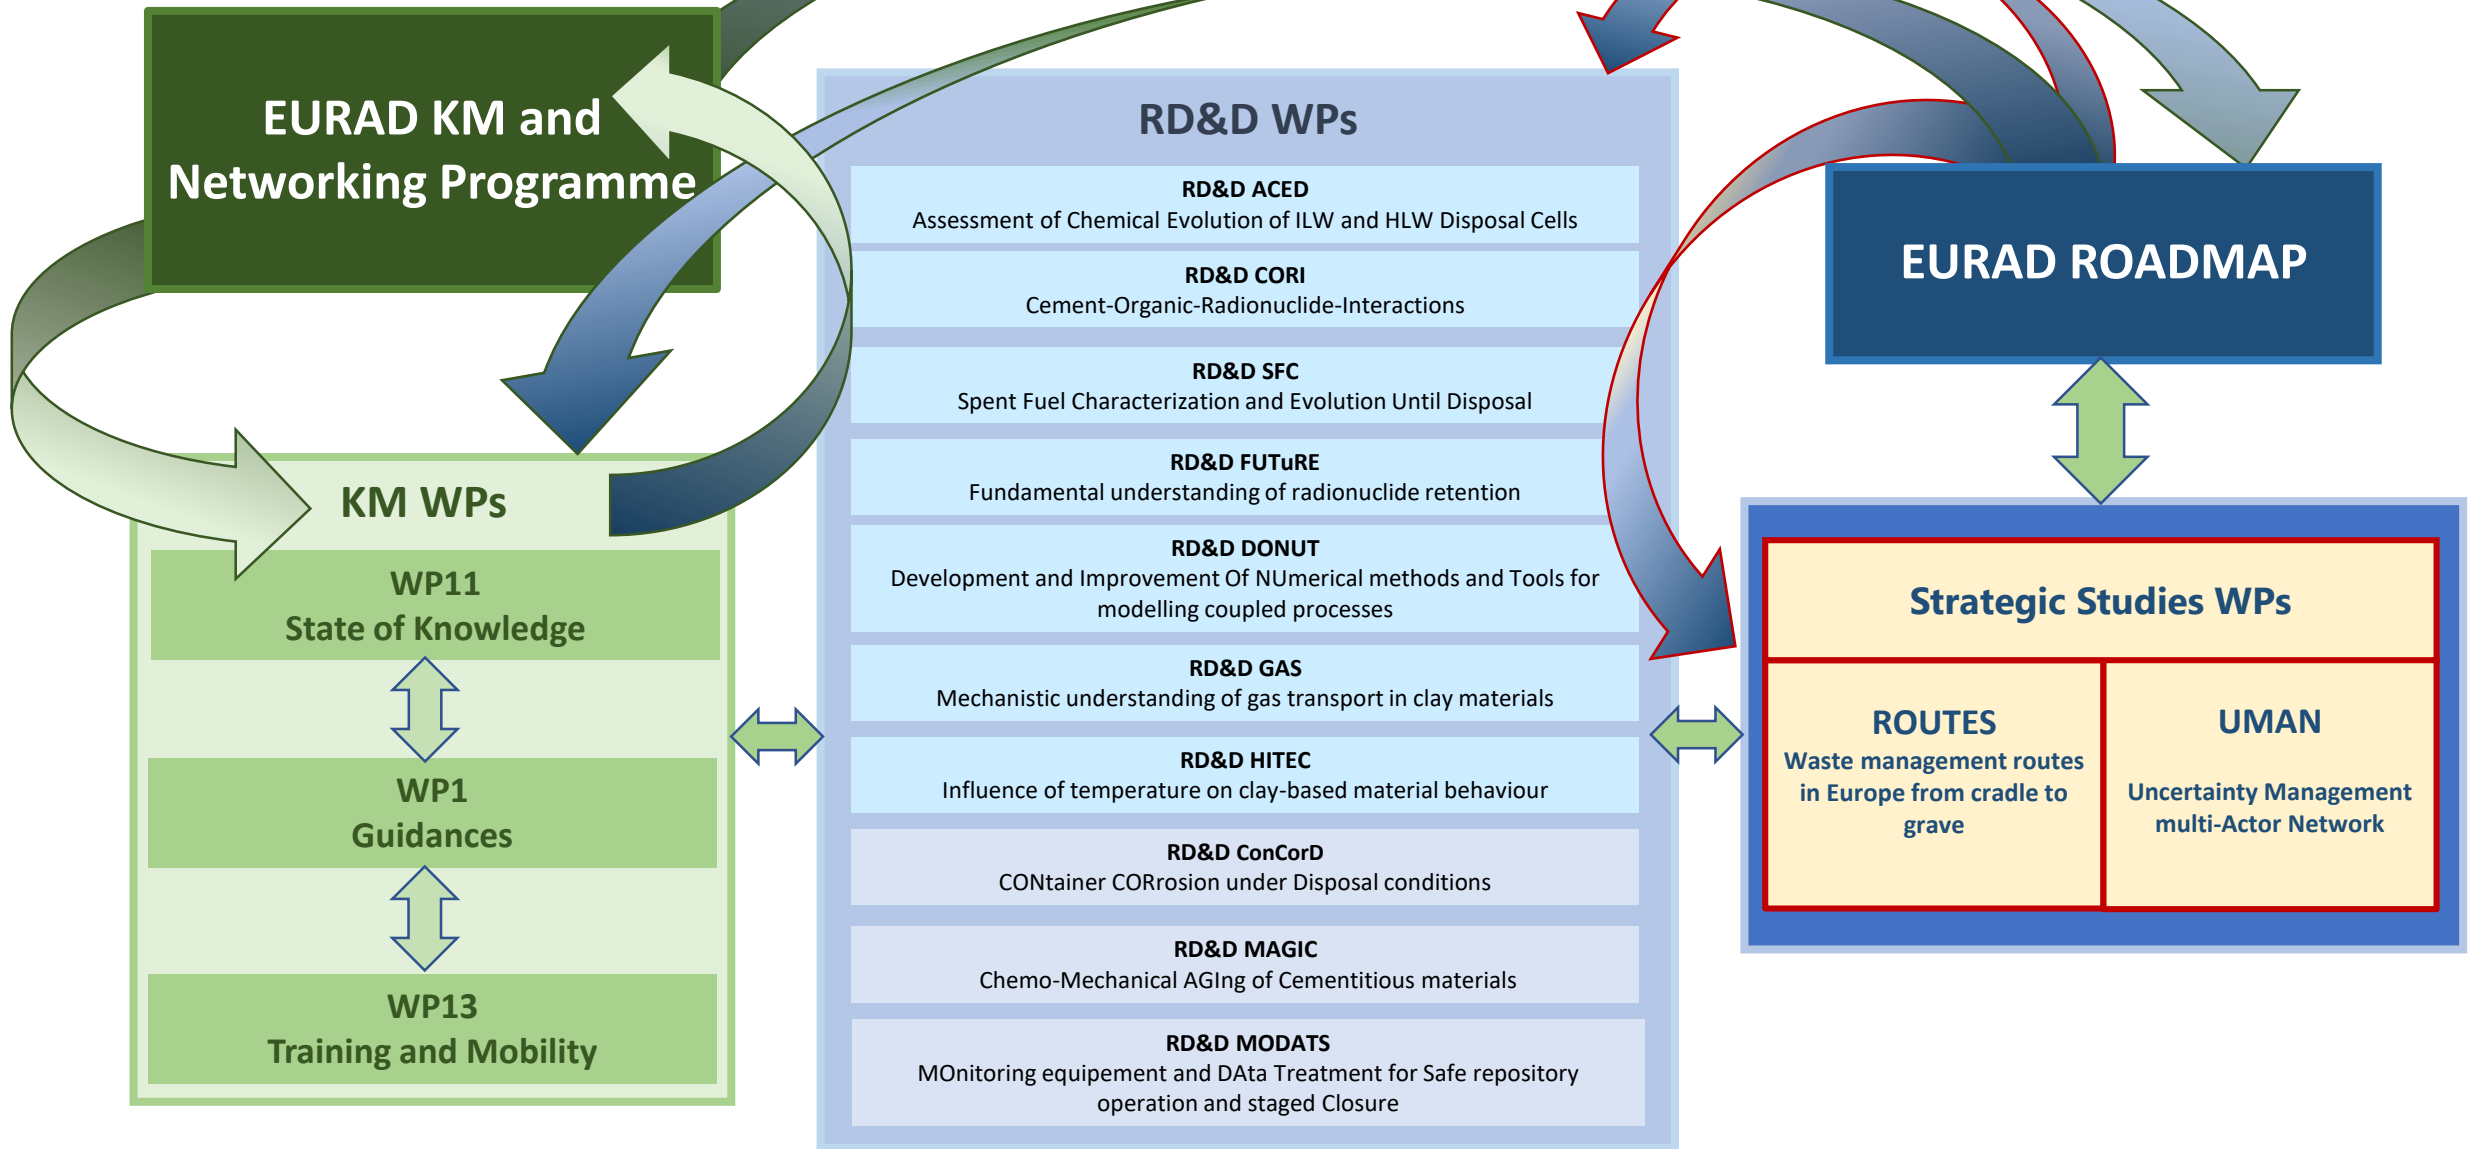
EURAD KM and Networking Programme

KM WPs

WP11
State of Knowledge

WP1
Guidances

WP13
Training and Mobility

RD&D WPs

RD&D ACED
Assessment of Chemical Evolution of ILW and HLW Disposal Cells

RD&D CORI
Cement-Organic-Radionuclide-Interactions

RD&D SFC
Spent Fuel Characterization and Evolution Until Disposal

RD&D FUTuRE
Fundamental understanding of radionuclide retention

RD&D DONUT
Development and Improvement Of NUmerical methods and Tools for modelling coupled processes

RD&D GAS
Mechanistic understanding of gas transport in clay materials

RD&D HITEC
Influence of temperature on clay-based material behaviour

RD&D ConCorD
CONtainer CORrosion under Disposal conditions

RD&D MAGIC
Chemo-Mechanical AGIng of Cementitious materials

RD&D MODATS
MOnitoring equipement and DAta Treatment for Safe repository operation and staged Closure

EURAD ROADMAP

Strategic Studies WPs

ROUTES
Waste management routes in Europe from cradle to grave

UMAN
Uncertainty Management multi-Actor Network